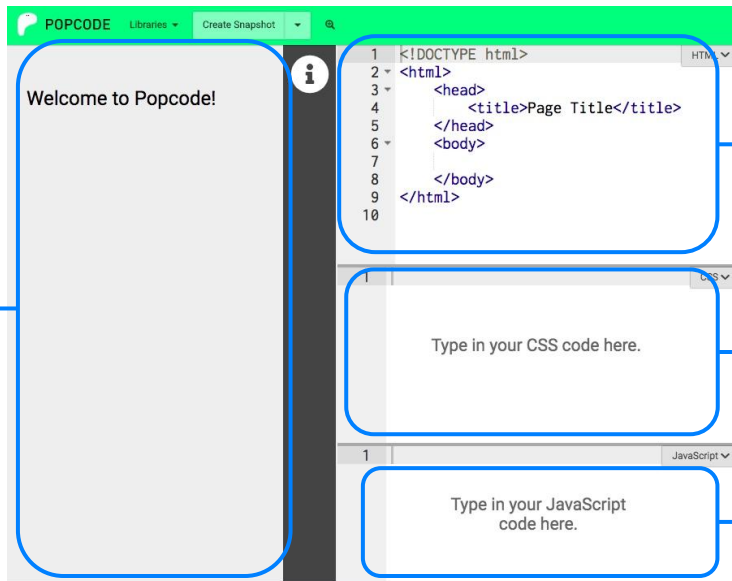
POPCODE Libraries Create Snapshot

Welcome to Popcode!

i

1 <!DOCTYPE html>
2 <html>
3 <head>
4 <title>Page Title</title>
5 </head>
6 <body>
7
8 </body>
9 </html>
10

HTML

1

CSS

Type in your CSS code here.

1

JavaScript

Type in your JavaScript code here.